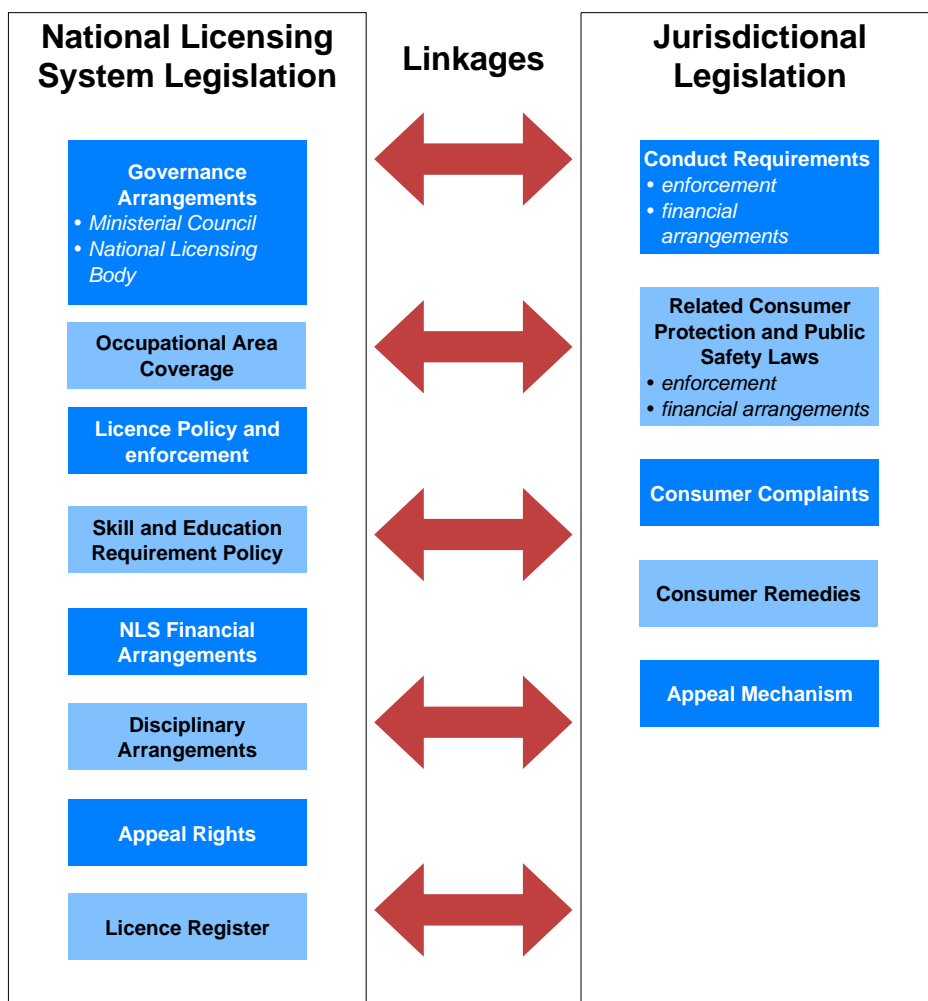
National Licensing System Legislation

Linkages

Jurisdictional Legislation

Governance Arrangements
• *Ministerial Council*
• *National Licensing Body*

Occupational Area Coverage

Licence Policy and enforcement

Skill and Education Requirement Policy

NLS Financial Arrangements

Disciplinary Arrangements

Appeal Rights

Licence Register

Conduct Requirements
• *enforcement*
• *financial arrangements*

Related Consumer Protection and Public Safety Laws
• *enforcement*
• *financial arrangements*

Consumer Complaints

Consumer Remedies

Appeal Mechanism